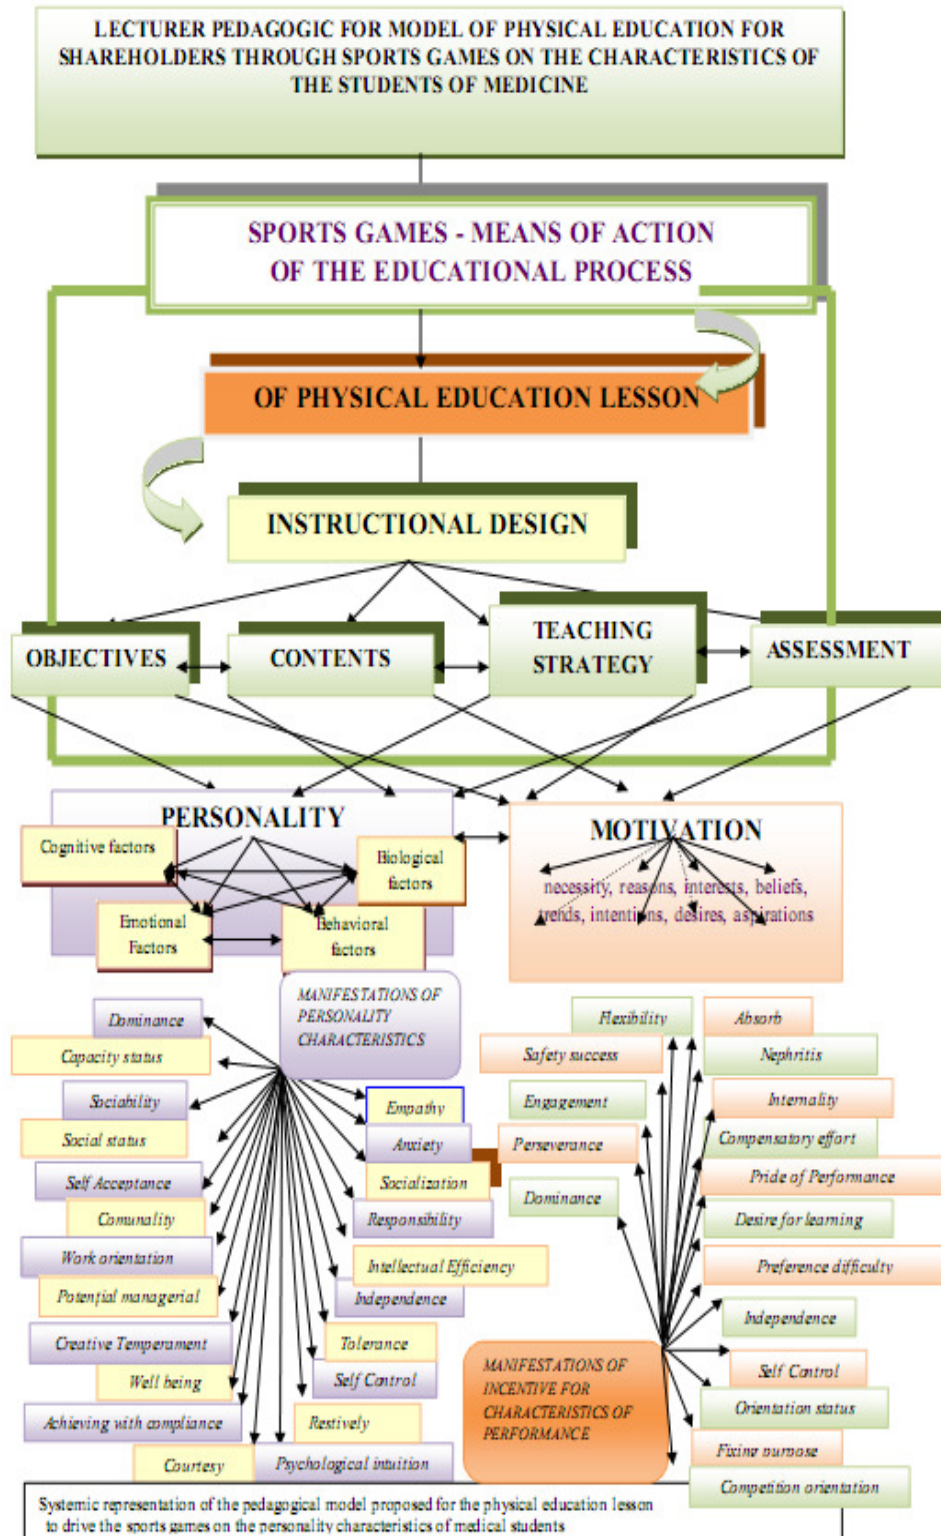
LECTURER PEDAGOGIC FOR MODEL OF PHYSICAL EDUCATION FOR SHAREHOLDERS THROUGH SPORTS GAMES ON THE CHARACTERISTICS OF THE STUDENTS OF MEDICINE

SPORTS GAMES - MEANS OF ACTION OF THE EDUCATIONAL PROCESS

OF PHYSICAL EDUCATION LESSON

INSTRUCTIONAL DESIGN

OBJECTIVES

CONTENTS

TEACHING STRATEGY

ASSESSMENT

PERSONALITY

Cognitive factors

Biological factors

Emotional Factors

Behavioral factors

MOTIVATION

necessity, reasons, interests, beliefs, trends, intentions, desires, aspirations

MANIFESTATIONS OF PERSONALITY CHARACTERISTICS

Dominance

Capacity status

Sociability

Social status

Self Acceptance

Comunality

Work orientation

Potential managerial

Creative Temperament

Well being

Achieving with compliance

Courtesy

Empathy

Anxiety

Socialization

Responsibility

Intellectual Efficiency

Independence

Tolerance

Self Control

Restively

Psychological intuition

Flexibility

Absorb

Safety success

Nephritis

Engagement

Internality

Perseverance

Compensatory effort

Pride of Performance

Dominance

Desire for learning

Preference difficulty

Independence

Self Control

Orientation status

Fixing purpose

Competition orientation

MANIFESTATIONS OF INCENTIVE FOR CHARACTERISTICS OF PERFORMANCE

Systemic representation of the pedagogical model proposed for the physical education lesson to drive the sports games on the personality characteristics of medical students